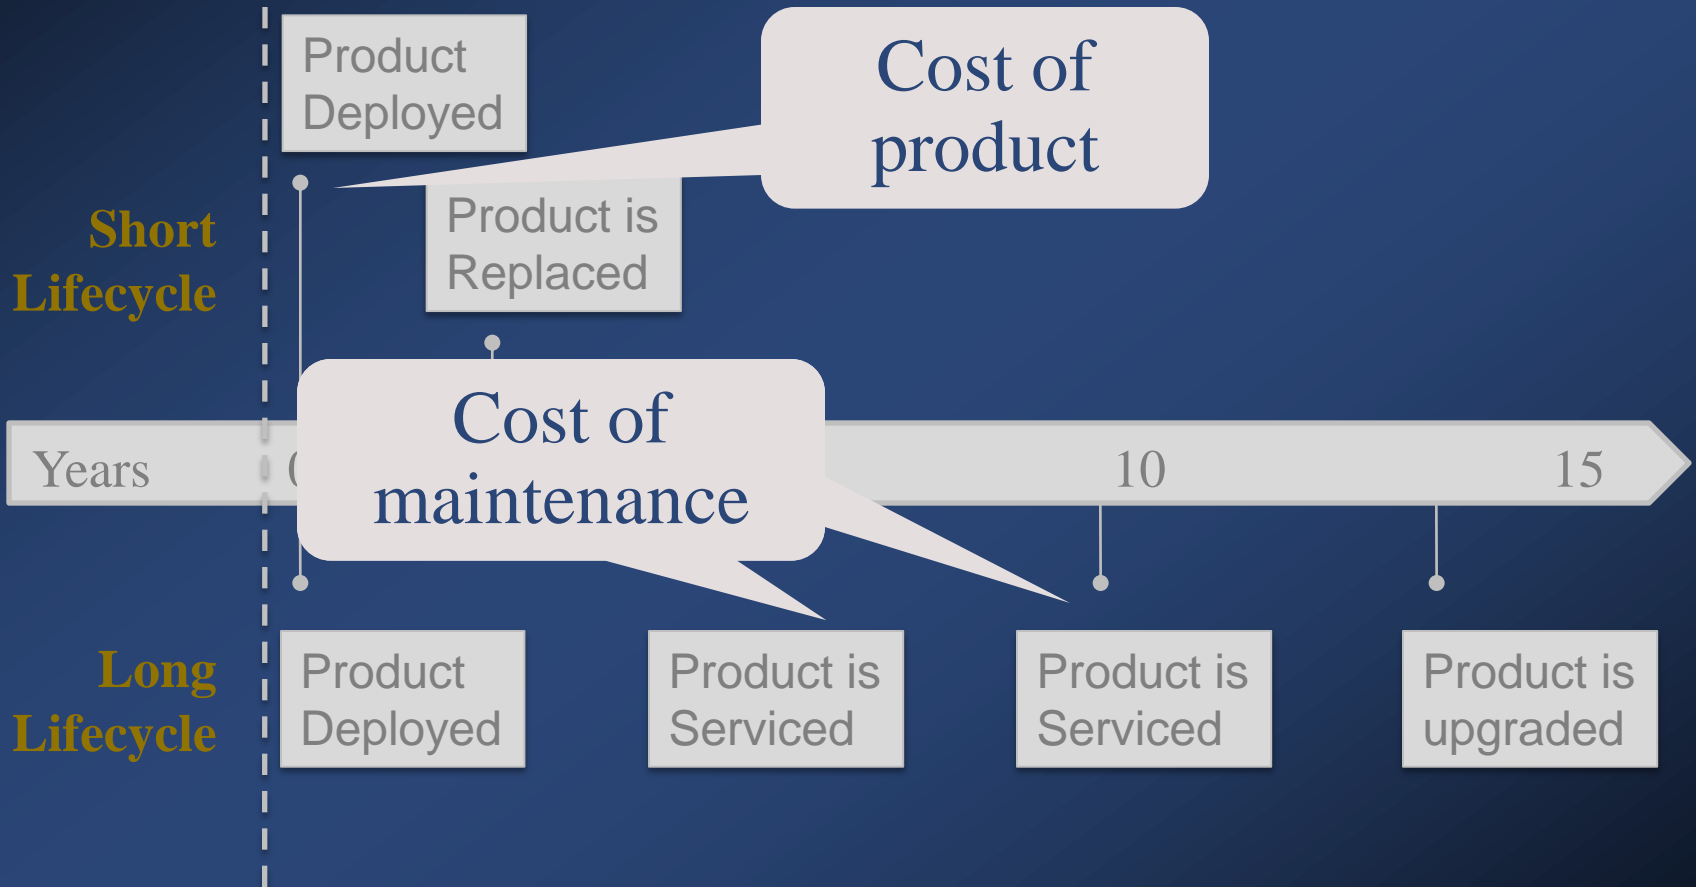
Product Deployed

Cost of product

Short Lifecycle

Product is Replaced

Years

0

Cost of maintenance

10

15

Long Lifecycle

Product Deployed

Product is Serviced

Product is Serviced

Product is upgraded